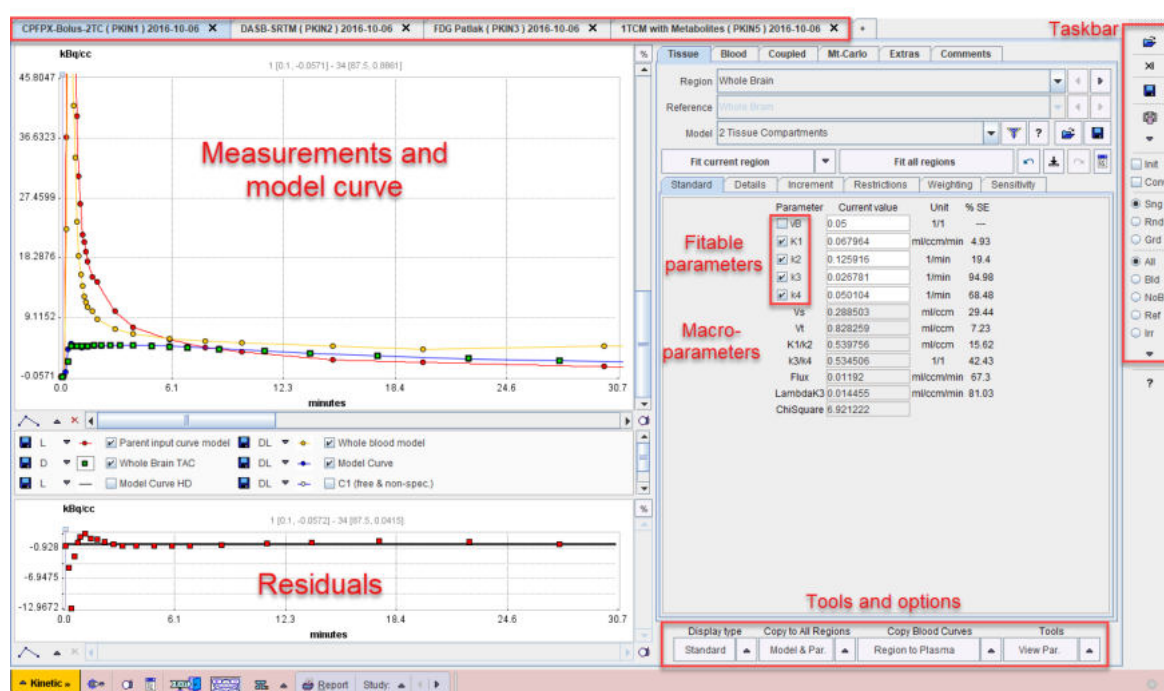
CPFPX-Bolus-2TC ( PKIN1 ) 2016-10-06 ✕ DASB-SRTM ( PKIN2 ) 2016-10-06 ✕ FDG Patlak ( PKIN3 ) 2016-10-06 ✕ 1TCM with Metabolites ( PKIN5 ) 2016-10-06 ✕ +

Taskbar

kBq/cc
1 [0.1, -0.0571] - 34 [87.5, 0.8861]
45.8047
36.6323
27.4599
18.2876
9.1152
-0.0571
0.0 6.1 12.3 18.4 24.6 30.7
minutes

Measurements and model curve

L Parent input curve model DL Whole blood model
D Whole Brain TAC DL Model Curve
L Model Curve HD DL C1 (free & non-spec.)

kBq/cc
1 [0.1, -0.0572] - 34 [87.5, 0.0415]
-0.928
-6.9475
-12.9672
0.0 6.1 12.3 18.4 24.6 30.7
minutes

Residuals

Tissue Blood Coupled Mt-Carlo Extras Comments

Region Whole Brain
Reference Whole Brain
Model 2 Tissue Compartments

Fit current region Fit all regions

Standard Details Increment Restrictions Weighting Sensitivity

| Parameter | Current value | Unit | % SE |
|---|---|---|---|
| vB | 0.05 | 1/1 | --- |
| K1 | 0.067964 | ml/ccm/min | 4.93 |
| k2 | 0.125916 | 1/min | 19.4 |
| k3 | 0.026781 | 1/min | 94.98 |
| k4 | 0.050104 | 1/min | 68.48 |
| Vs | 0.288503 | ml/ccm | 29.44 |
| Vt | 0.828259 | ml/ccm | 7.23 |
| K1/k2 | 0.539756 | ml/ccm | 15.62 |
| k3/k4 | 0.534506 | 1/1 | 42.43 |
| Flux | 0.01192 | ml/ccm/min | 67.3 |
| LambdaK3 | 0.014455 | ml/ccm/min | 81.03 |
| ChiSquare | 6.921222 | | |

Fitable parameters

Macro-parameters

Tools and options

Display type Copy to All Regions Copy Blood Curves Tools
Standard Model & Par. Region to Plasma View Par.

Init
Con
Sng
Rnd
Grd
All
Bld
NoB
Ref
Irr
?

Kinetic Report Study: